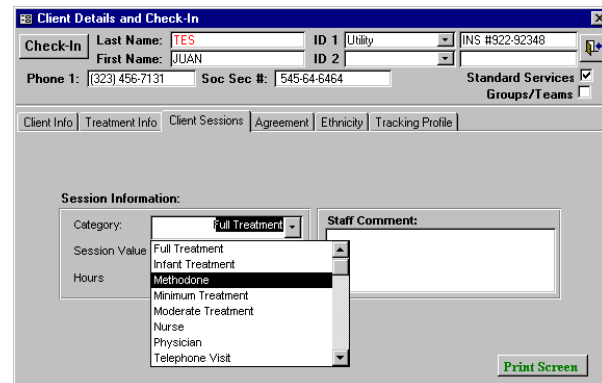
Client Details and Check-In

Check-In

Last Name: TES

First Name: JUAN

ID 1 Utility

INS #922-92348

ID 2

Phone 1: (323) 456-7131

Soc Sec #: 545-64-6464

Standard Services

Groups/Teams

Client Info | Treatment Info | Client Sessions | Agreement | Ethnicity | Tracking Profile

Session Information:

Category: Full Treatment

Session Value

Hours

Staff Comment:

Full Treatment
Infant Treatment
Methodone
Minimum Treatment
Moderate Treatment
Nurse
Physician
Telephone Visit

Print Screen